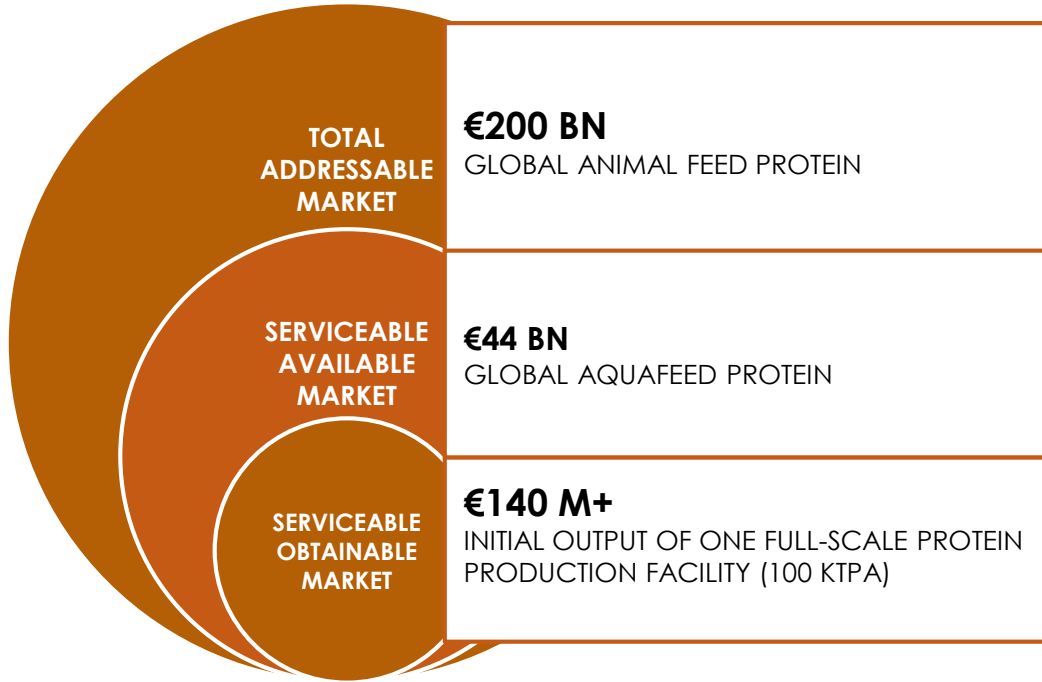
TOTAL ADDRESSABLE MARKET

€200 BN
GLOBAL ANIMAL FEED PROTEIN

SERVICEABLE AVAILABLE MARKET

€44 BN
GLOBAL AQUAFEED PROTEIN

SERVICEABLE OBTAINABLE MARKET

€140 M+
INITIAL OUTPUT OF ONE FULL-SCALE PROTEIN PRODUCTION FACILITY (100 KTPA)